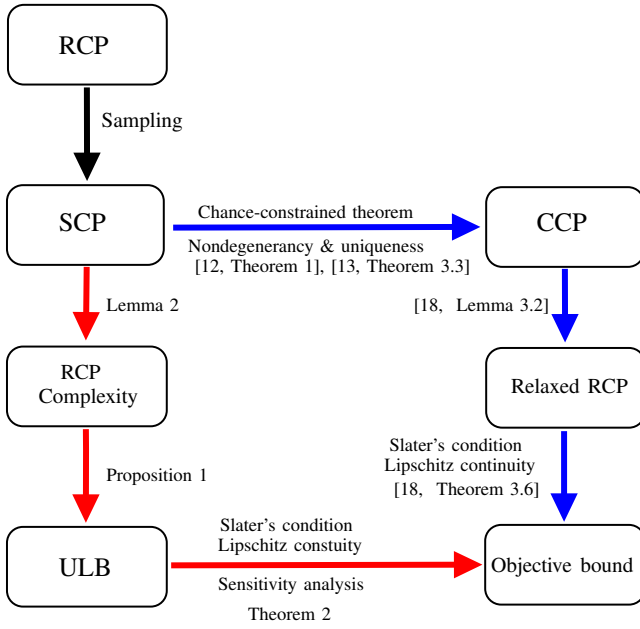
RCP

Sampling

SCP

Chance-constrained theorem

Nondegenerancy & uniqueness
[12, Theorem 1], [13, Theorem 3.3]

CCP

Lemma 2

[18, Lemma 3.2]

RCP
Complexity

Relaxed RCP

Proposition 1

Slater's condition
Lipschitz continuity
[18, Theorem 3.6]

ULB

Slater's condition
Lipschitz constuity

Sensitivity analysis

Theorem 2

Objective bound